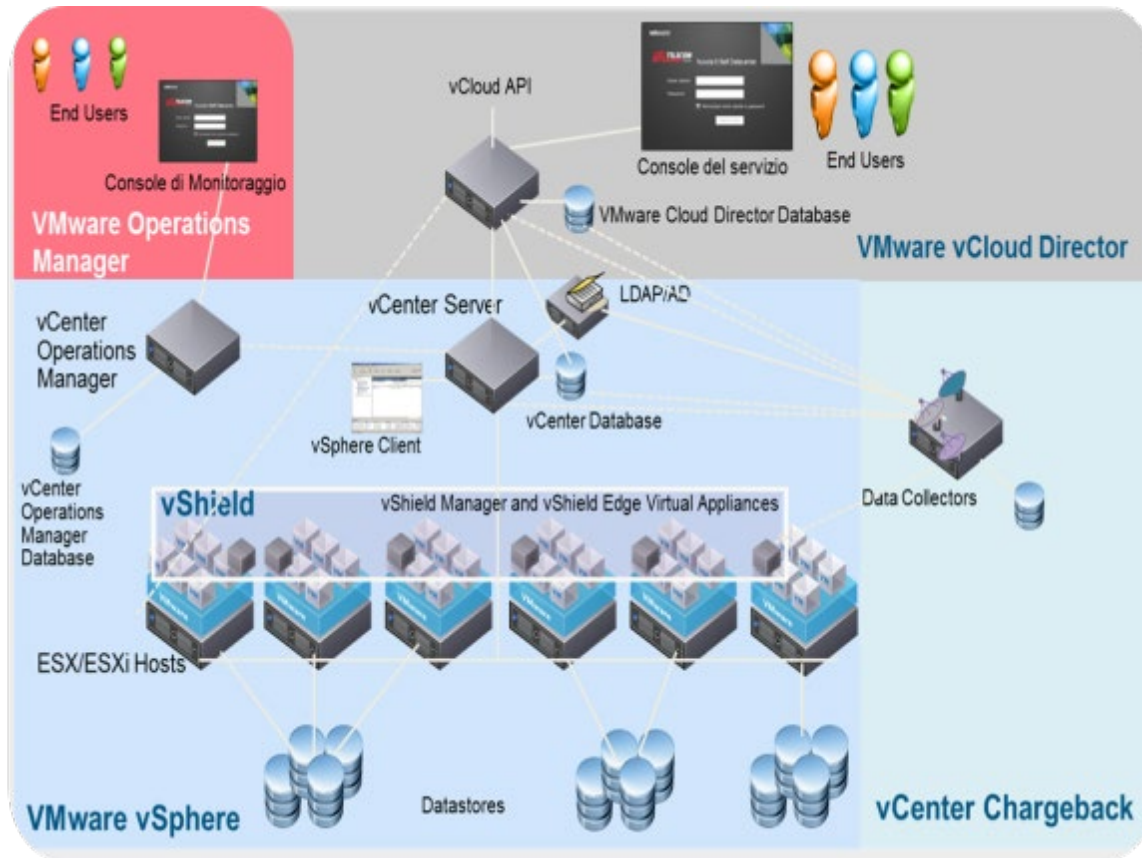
End Users

Console di Monitoraggio

VMware Operations Manager

vCloud API

Console del servizio

End Users

VMware Cloud Director Database

VMware vCloud Director

vCenter Server

LDAP/AD

vCenter Operations Manager

vSphere Client

vCenter Database

vCenter Operations Manager Database

vShield

vShield Manager and vShield Edge Virtual Appliances

Data Collectors

ESX/ESXi Hosts

Datastores

VMware vSphere

vCenter Chargeback